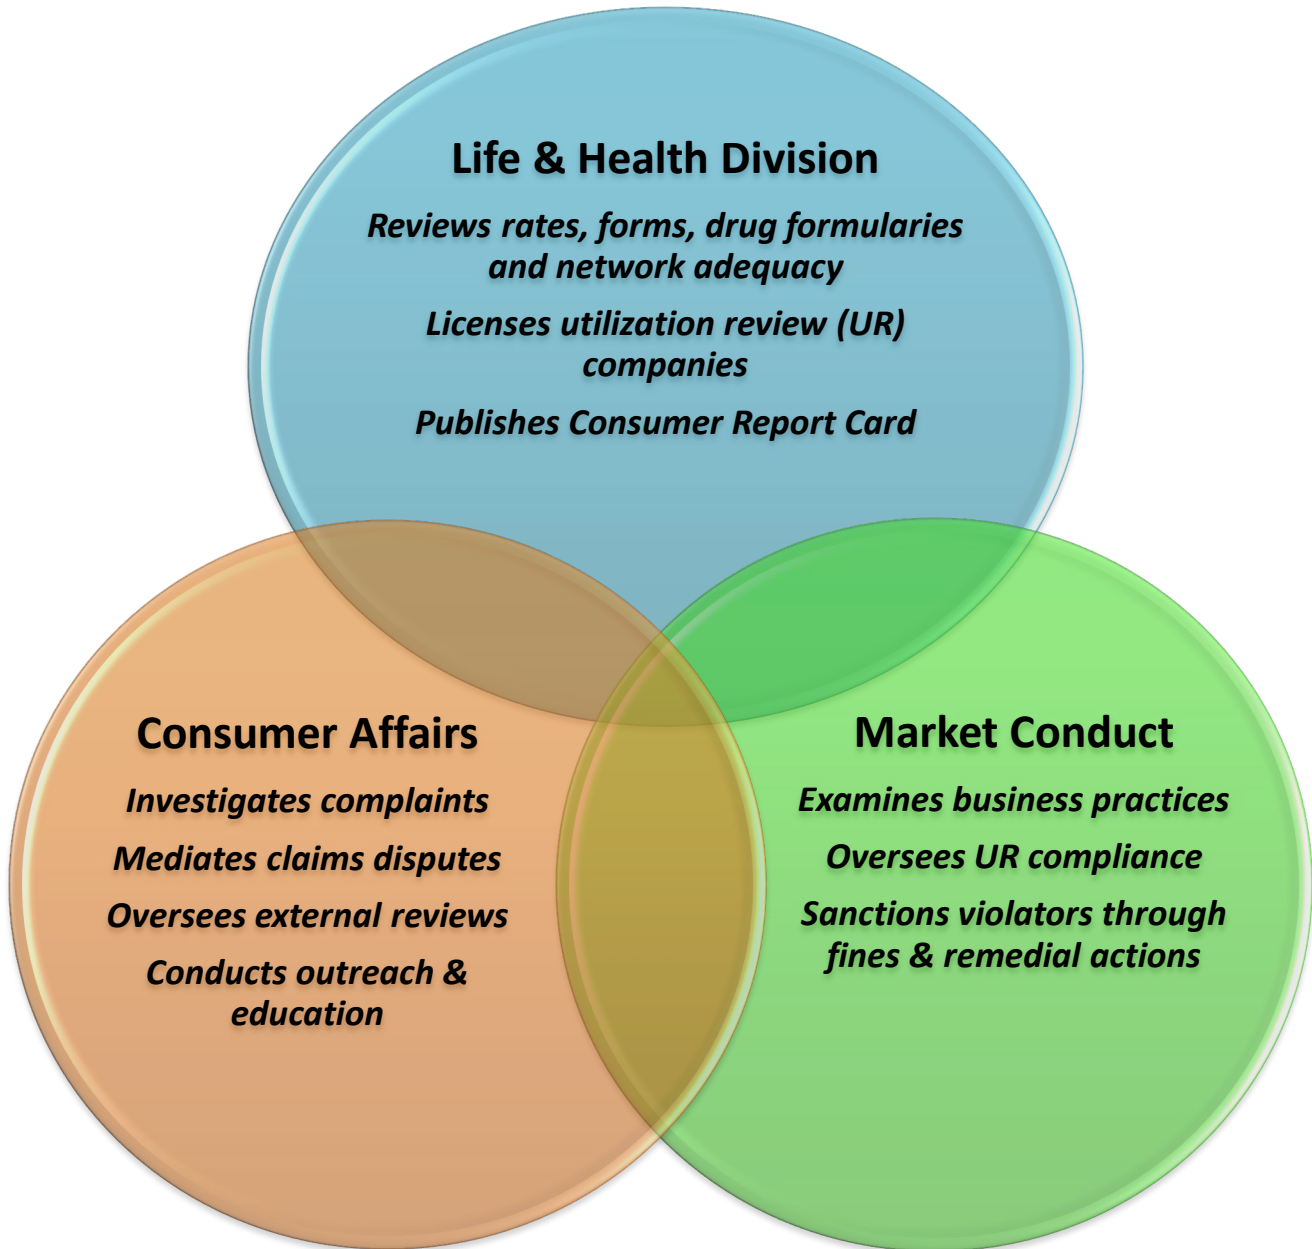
Life & Health Division

Reviews rates, forms, drug formularies and network adequacy

Licenses utilization review (UR) companies

Publishes Consumer Report Card

Consumer Affairs

Investigates complaints

Mediates claims disputes

Oversees external reviews

Conducts outreach & education

Market Conduct

Examines business practices

Oversees UR compliance

Sanctions violators through fines & remedial actions